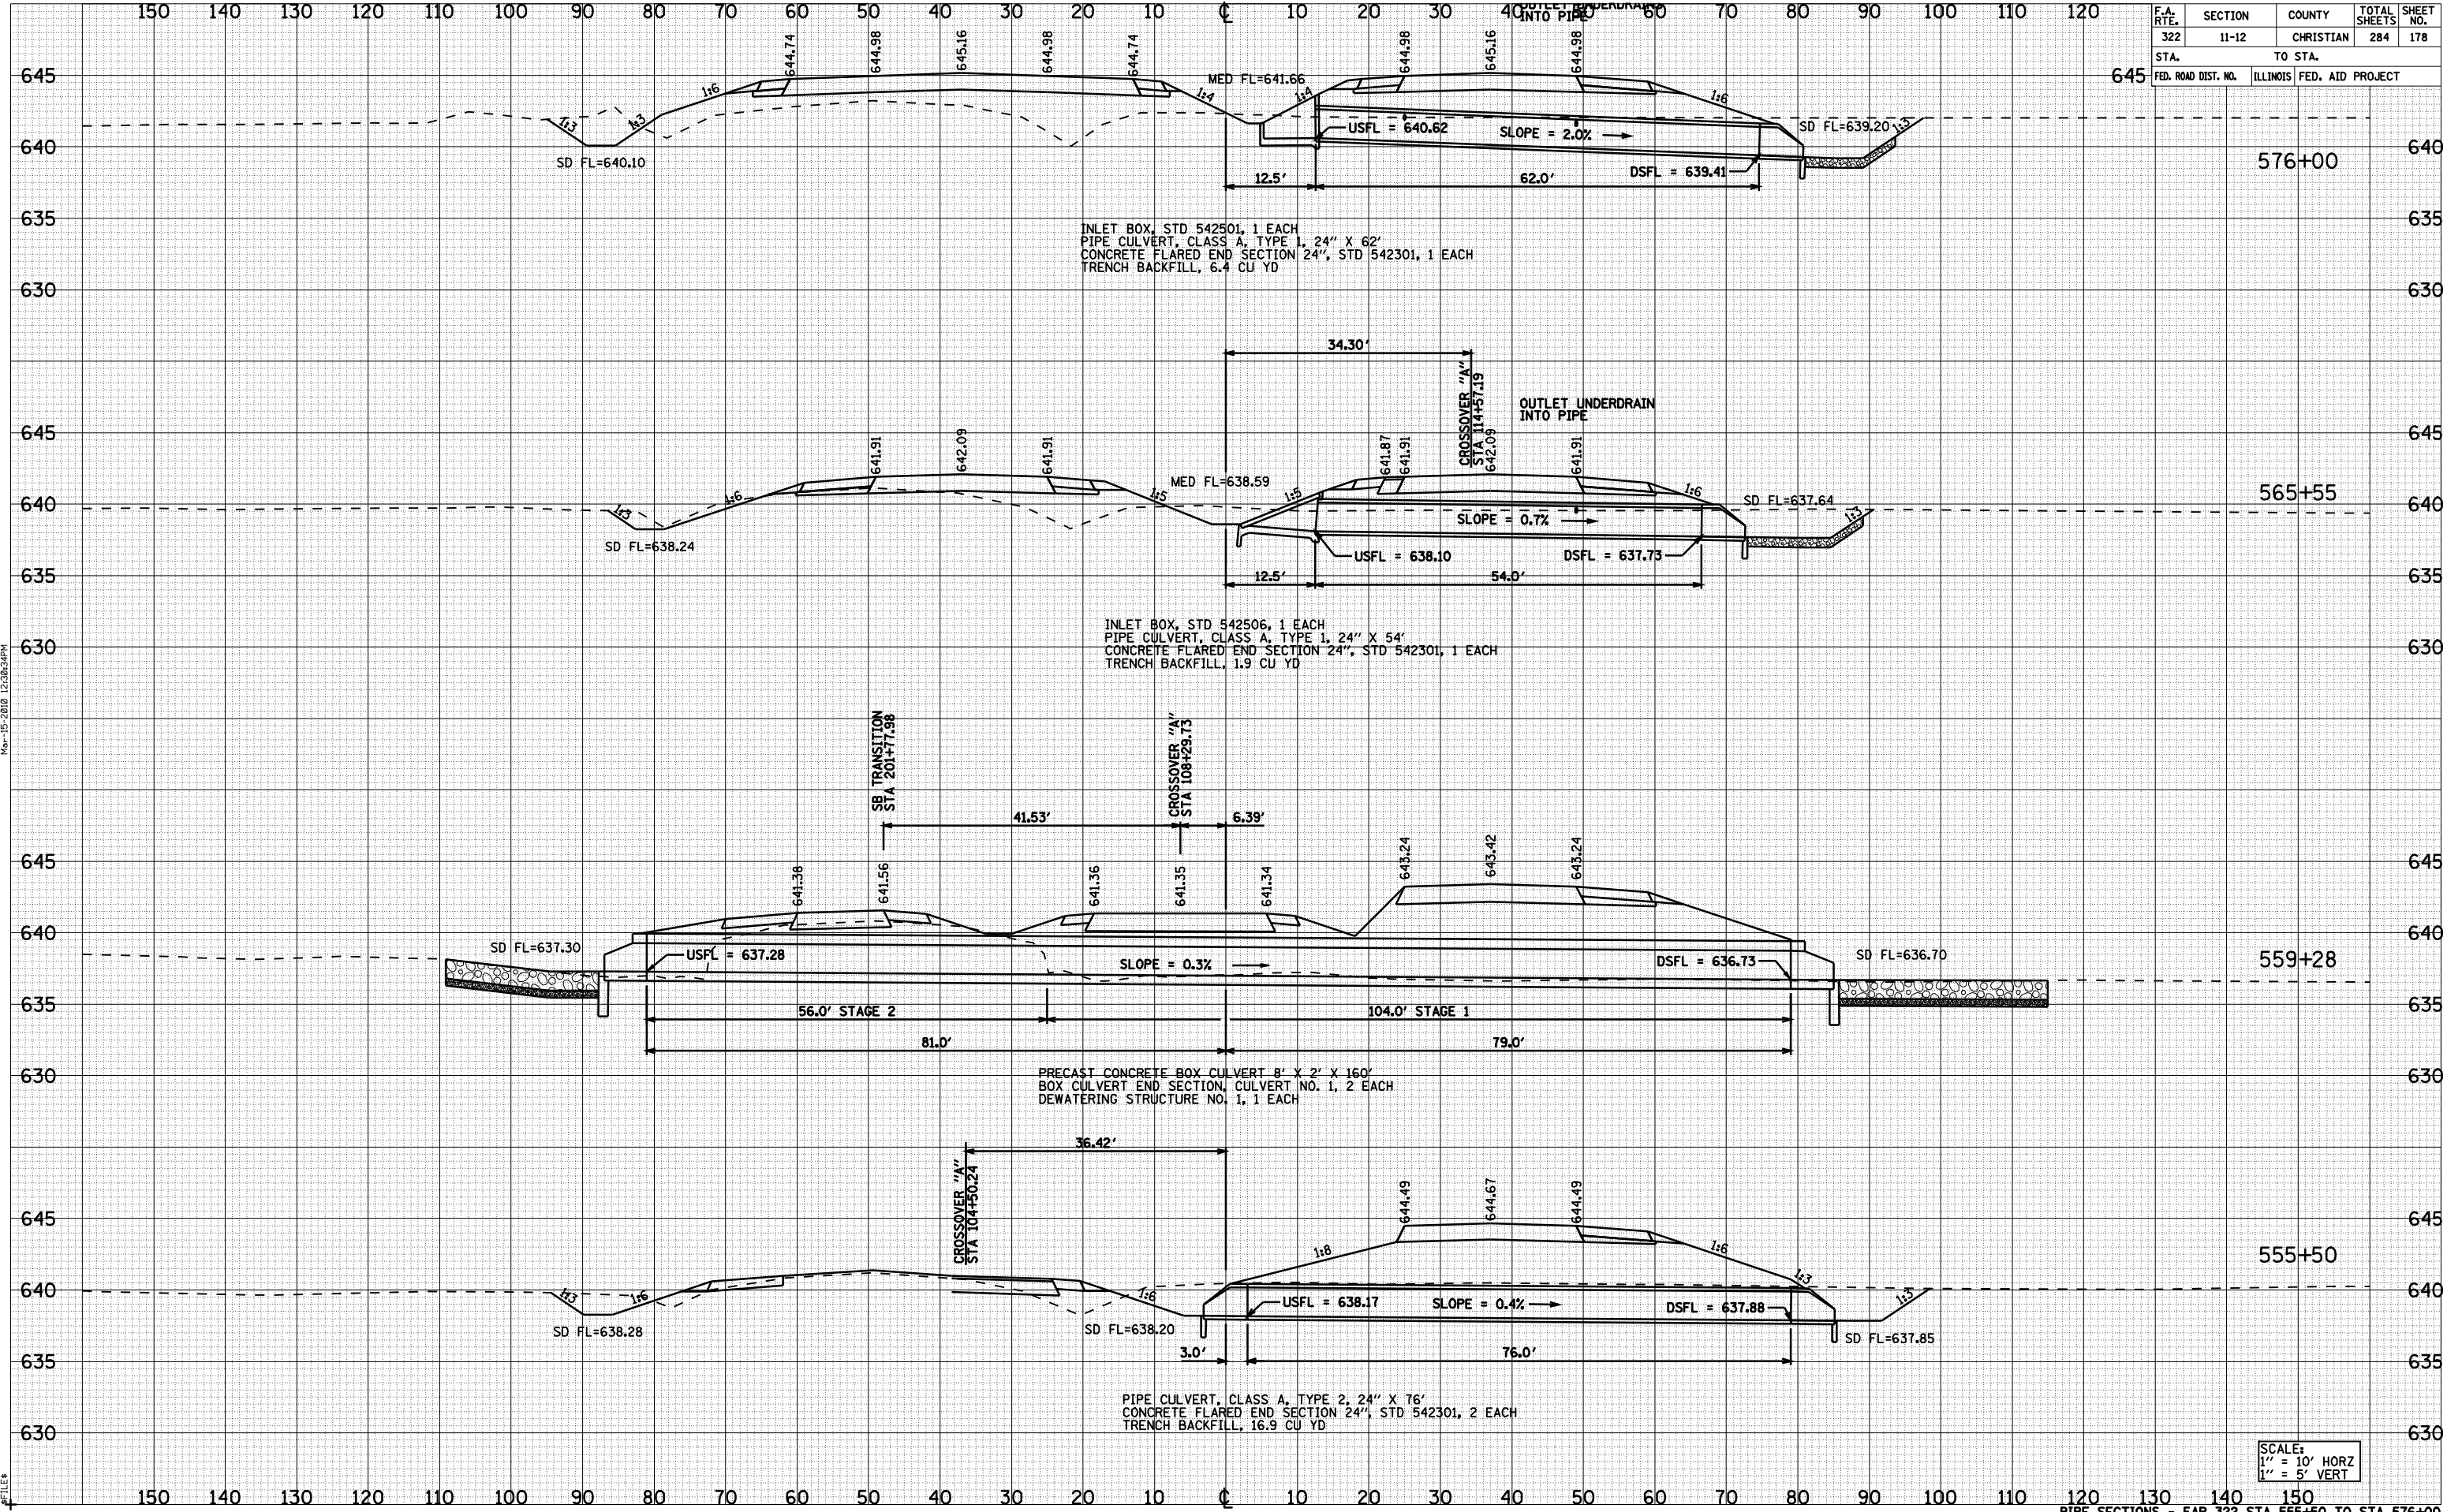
| F.A. RTE. | SECTION | COUNTY | TOTAL SHEETS | SHEET NO. |
|---|---|---|---|---|
| 322 | 11-12 | CHRISTIAN | 284 | 178 |
| STA. | | TO STA. | | |
| FED. ROAD DIST. NO. | ILLINOIS | FED. AID PROJECT | | |

150 140 130 120 110 100 90 80 70 60 50 40 30 20 10 ℄ 10 20 30 40 50 60 70 80 90 100 110 120

645 640 635 630

OUTLET UNDERDRAIN INTO PIPE

644.74 644.98 645.16 644.98 644.74 644.98 645.16 644.98

1:6 1:4 MED FL=641.66 1:4 1:6 1:3 1:3 1:3

SD FL=640.10

USFL = 640.62 SLOPE = 2.0% SD FL=639.20

12.5' 62.0' DSFL = 639.41

576+00

INLET BOX, STD 542501, 1 EACH
PIPE CULVERT, CLASS A, TYPE 1, 24" X 62'
CONCRETE FLARED END SECTION 24", STD 542301, 1 EACH
TRENCH BACKFILL, 6.4 CU YD

34.30'

CROSSOVER "A" STA 114+57.19

OUTLET UNDERDRAIN INTO PIPE

641.91 642.09 641.91 641.87 641.91 642.09 641.91

1:3 1:6 1:5 MED FL=638.59 1:5 1:6 1:3

SD FL=638.24 SD FL=637.64

565+55

SLOPE = 0.7%

USFL = 638.10 DSFL = 637.73

12.5' 54.0'

INLET BOX, STD 542506, 1 EACH
PIPE CULVERT, CLASS A, TYPE 1, 24" X 54'
CONCRETE FLARED END SECTION 24", STD 542301, 1 EACH
TRENCH BACKFILL, 1.9 CU YD

Mar-15-2010 12:30:34PM

SB TRANSITION STA 201+77.98

CROSSOVER "A" STA 108+29.73

41.53' 6.39'

641.38 641.56 641.36 641.35 641.34 643.24 643.42 643.24

SD FL=637.30 USFL = 637.28 SLOPE = 0.3% DSFL = 636.73 SD FL=636.70

559+28

56.0' STAGE 2 104.0' STAGE 1

81.0' 79.0'

PRECAST CONCRETE BOX CULVERT 8' X 2' X 160'
BOX CULVERT END SECTION, CULVERT NO. 1, 2 EACH
DEWATERING STRUCTURE NO. 1, 1 EACH

36.42'

CROSSOVER "A" STA 104+50.24

644.49 644.67 644.49

1:8 1:6 1:3 1:3 1:6 1:6 1:3

555+50

USFL = 638.17 SLOPE = 0.4% DSFL = 637.88

SD FL=638.28 SD FL=638.20 SD FL=637.85

3.0' 76.0'

PIPE CULVERT, CLASS A, TYPE 2, 24" X 76'
CONCRETE FLARED END SECTION 24", STD 542301, 2 EACH
TRENCH BACKFILL, 16.9 CU YD

SCALE:
1" = 10' HORZ
1" = 5' VERT

150 140 130 120 110 100 90 80 70 60 50 40 30 20 10 ℄ 10 20 30 40 50 60 70 80 90 100 110 120 130 140 150

FILE#

PIPE SECTIONS - FAP 322 STA 555+50 TO STA 576+00